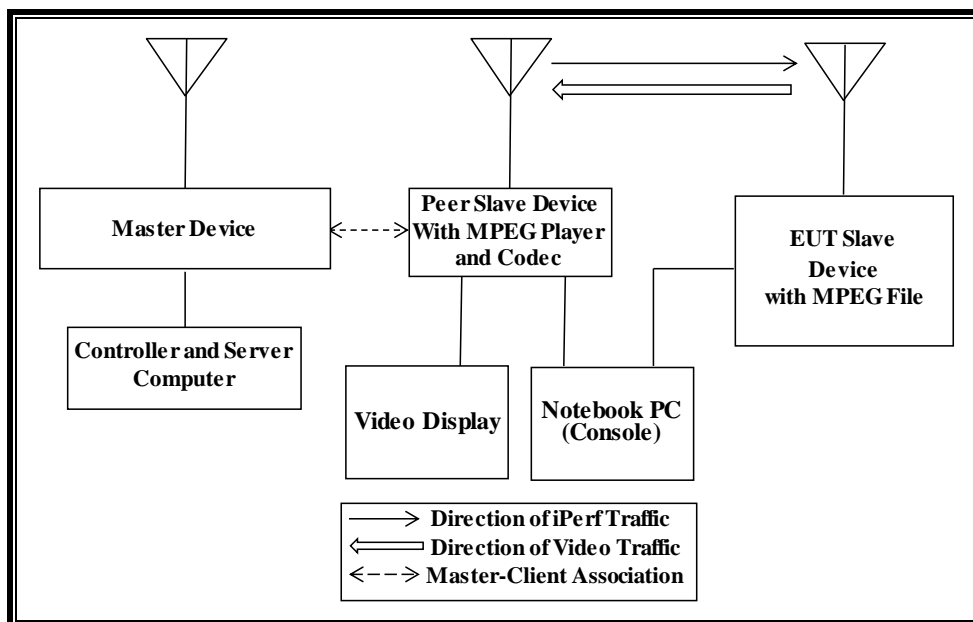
Master Device

Peer Slave Device With MPEG Player and Codec

EUT Slave Device with MPEG File

Controller and Server Computer

Video Display

Notebook PC (Console)

Direction of iPerf Traffic
Direction of Video Traffic
Master-Client Association